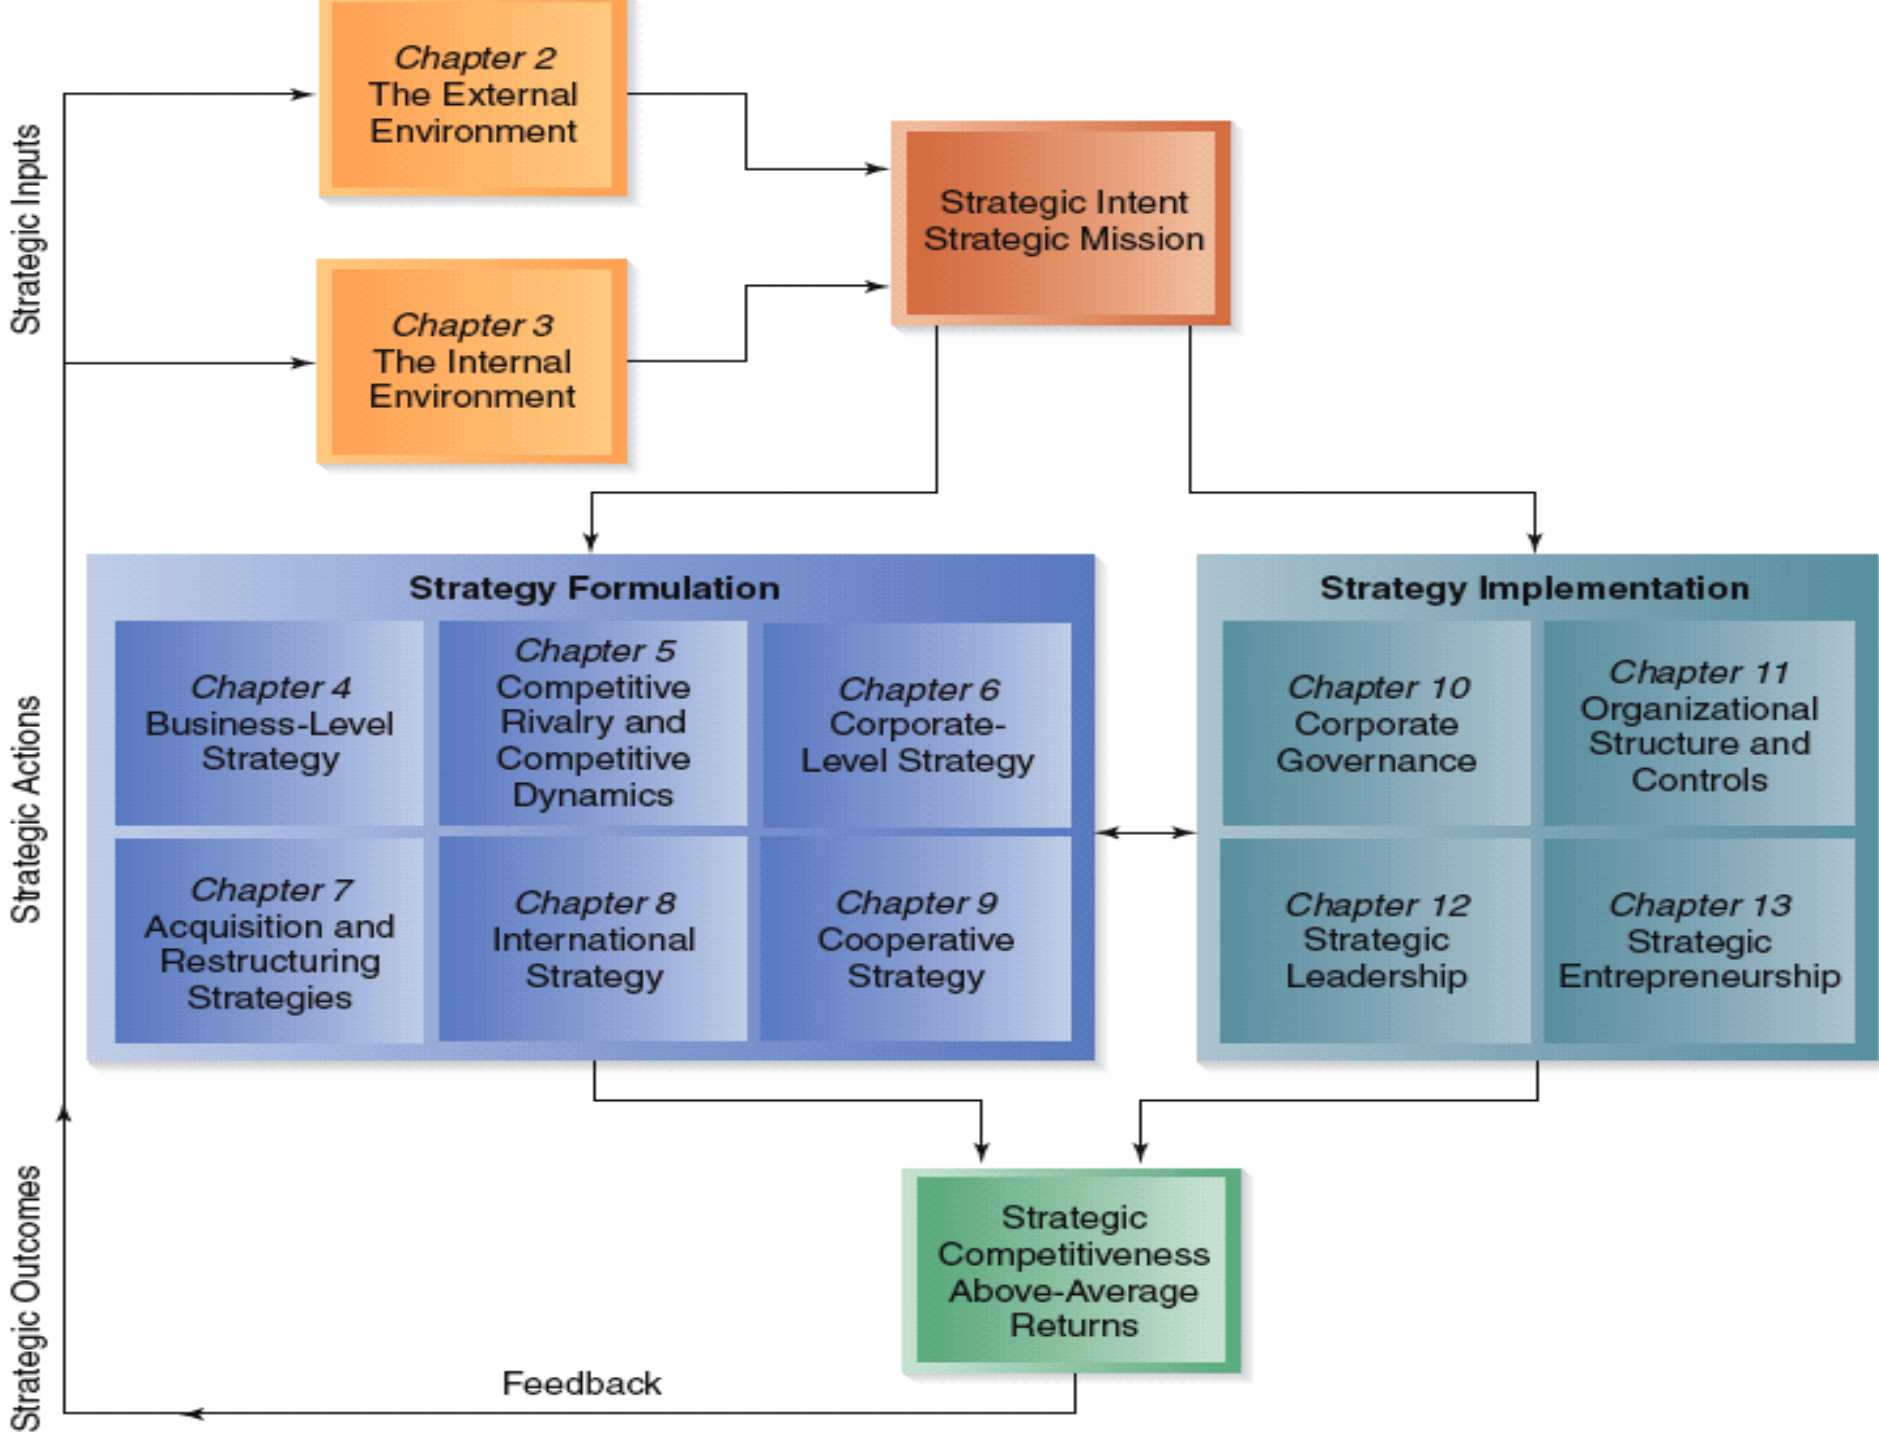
Strategic Inputs

Chapter 2
The External Environment

Chapter 3
The Internal Environment

Strategic Intent
Strategic Mission

Strategic Actions

Strategy Formulation

Chapter 4
Business-Level Strategy

Chapter 5
Competitive Rivalry and Competitive Dynamics

Chapter 6
Corporate-Level Strategy

Chapter 7
Acquisition and Restructuring Strategies

Chapter 8
International Strategy

Chapter 9
Cooperative Strategy

Strategy Implementation

Chapter 10
Corporate Governance

Chapter 11
Organizational Structure and Controls

Chapter 12
Strategic Leadership

Chapter 13
Strategic Entrepreneurship

Strategic Outcomes

Strategic Competitiveness
Above-Average Returns

Feedback